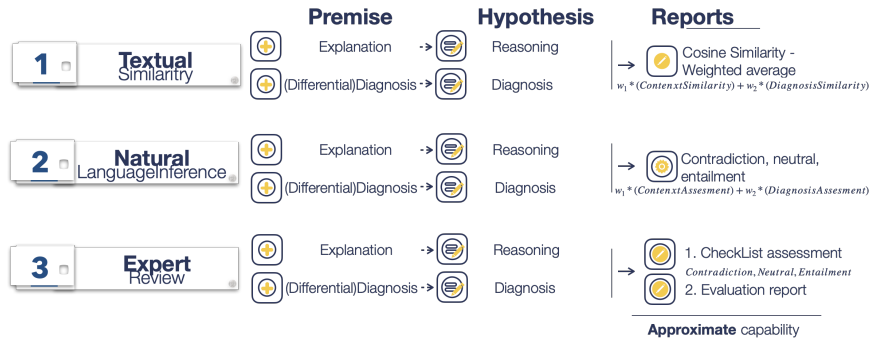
Premise

Hypothesis

Reports

1 Textual Similaritry

Explanation → Reasoning

(Differential)Diagnosis → Diagnosis

→ Cosine Similarity - Weighted average

$w_1 * (ContenxtSimilarity) + w_2 * (DiagnosisSimilarity)$

2 Natural LanguageInference

Explanation → Reasoning

(Differential)Diagnosis → Diagnosis

→ Contradiction, neutral, entailment

$w_1 * (ContenxtAssesment) + w_2 * (DiagnosisAssesment)$

3 Expert Review

Explanation → Reasoning

(Differential)Diagnosis → Diagnosis

→ 1. CheckList assessment

Contradiction, Neutral, Entailment

2. Evaluation report

Approximate capability